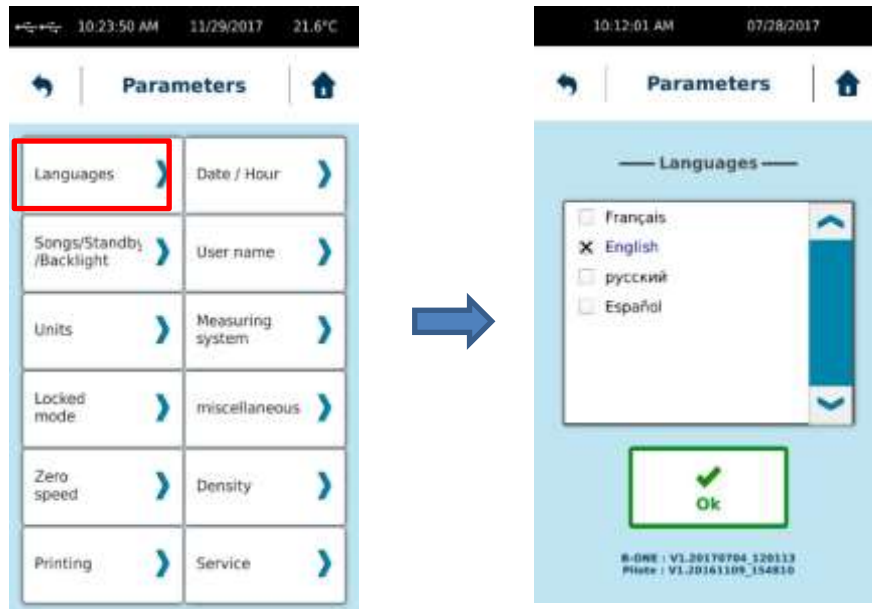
10:23:50 AM 11/29/2017 21.6°C

Parameters

Languages

Date / Hour

Songs/Standby /Backlight

User name

Units

Measuring system

Locked mode

miscellaneous

Zero speed

Density

Printing

Service

10:12:01 AM 07/28/2017

Parameters

Languages

Français

English

русский

Español

Ok

B-ONE : V1.20170704_120113
Pilote : V1.20161109_154810